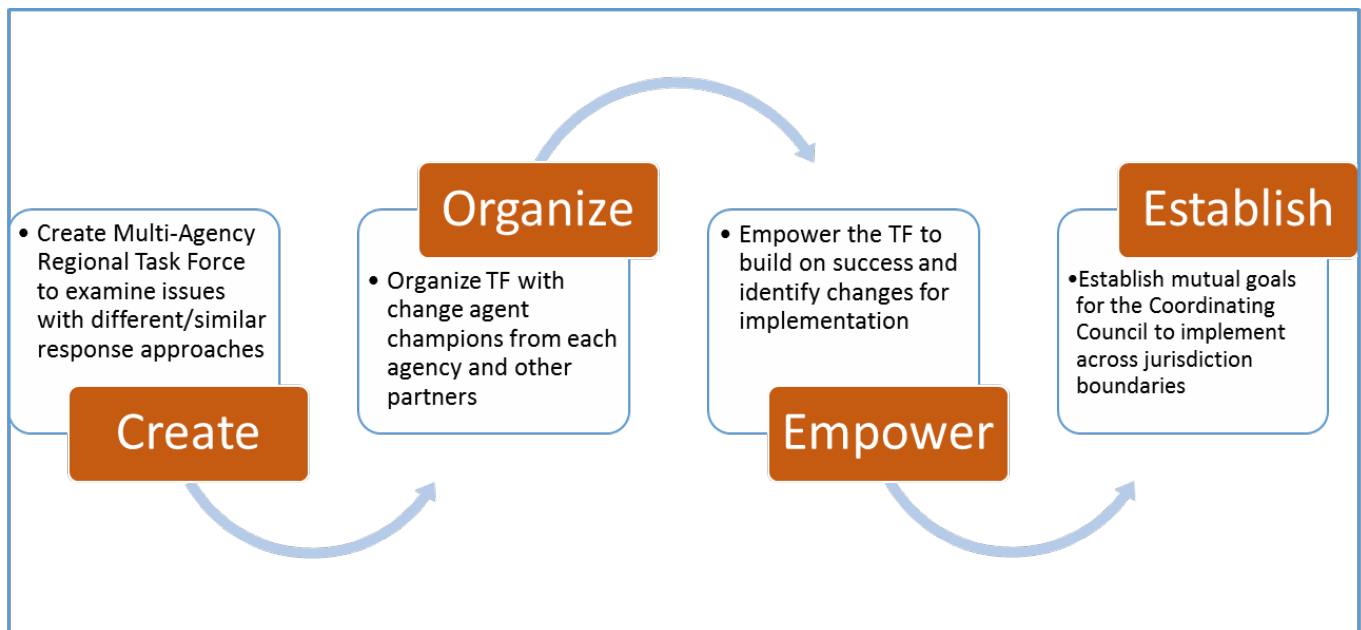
• Create Multi-Agency Regional Task Force to examine issues with different/similar response approaches

Create

Organize

• Organize TF with change agent champions from each agency and other partners

• Empower the TF to build on success and identify changes for implementation

Empower

Establish

•Establish mutual goals for the Coordinating Council to implement across jurisdiction boundaries